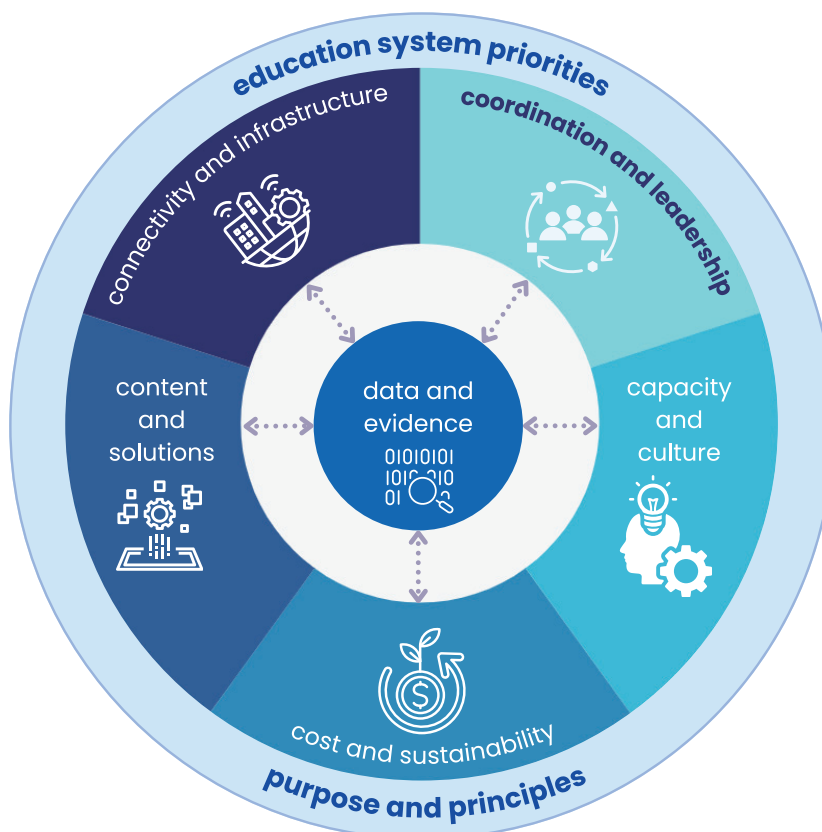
education system priorities

connectivity and infrastructure

coordination and leadership

content and solutions

data and evidence

0101010
1010 010
01

capacity and culture

cost and sustainability

purpose and principles